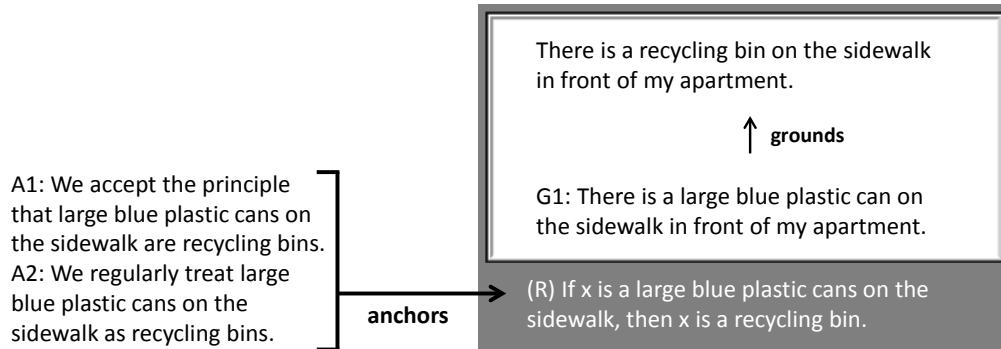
There is a recycling bin on the sidewalk in front of my apartment.

grounds

G1: There is a large blue plastic can on the sidewalk in front of my apartment.

A1: We accept the principle that large blue plastic cans on the sidewalk are recycling bins.
A2: We regularly treat large blue plastic cans on the sidewalk as recycling bins.

anchors

(R) If x is a large blue plastic cans on the sidewalk, then x is a recycling bin.